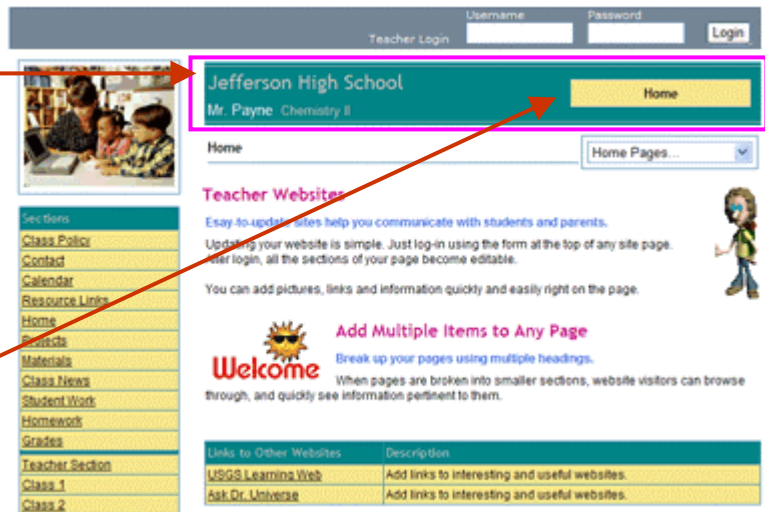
Teacher Login Username Password Login

Jefferson High School
Mr. Payne Chemistry II
Home

Home
Home Pages...

Sections
Class Policy
Contact
Calendar
Resource Links
Home
Projects
Materials
Class News
Student Work
Homework
Grades
Teacher Section
Class 1
Class 2

Teacher Websites
Easy-to-update sites help you communicate with students and parents.
Updating your website is simple. Just log-in using the form at the top of any site page. After login, all the sections of your page become editable.

You can add pictures, links and information quickly and easily right on the page.

Welcome

Add Multiple Items to Any Page
Break up your pages using multiple headings.
When pages are broken into smaller sections, website visitors can browse through, and quickly see information pertinent to them.

| Links to Other Websites | Description |
|---|---|
| USGS Learning Web | Add links to interesting and useful websites. |
| Ask Dr. Universe | Add links to interesting and useful websites. |